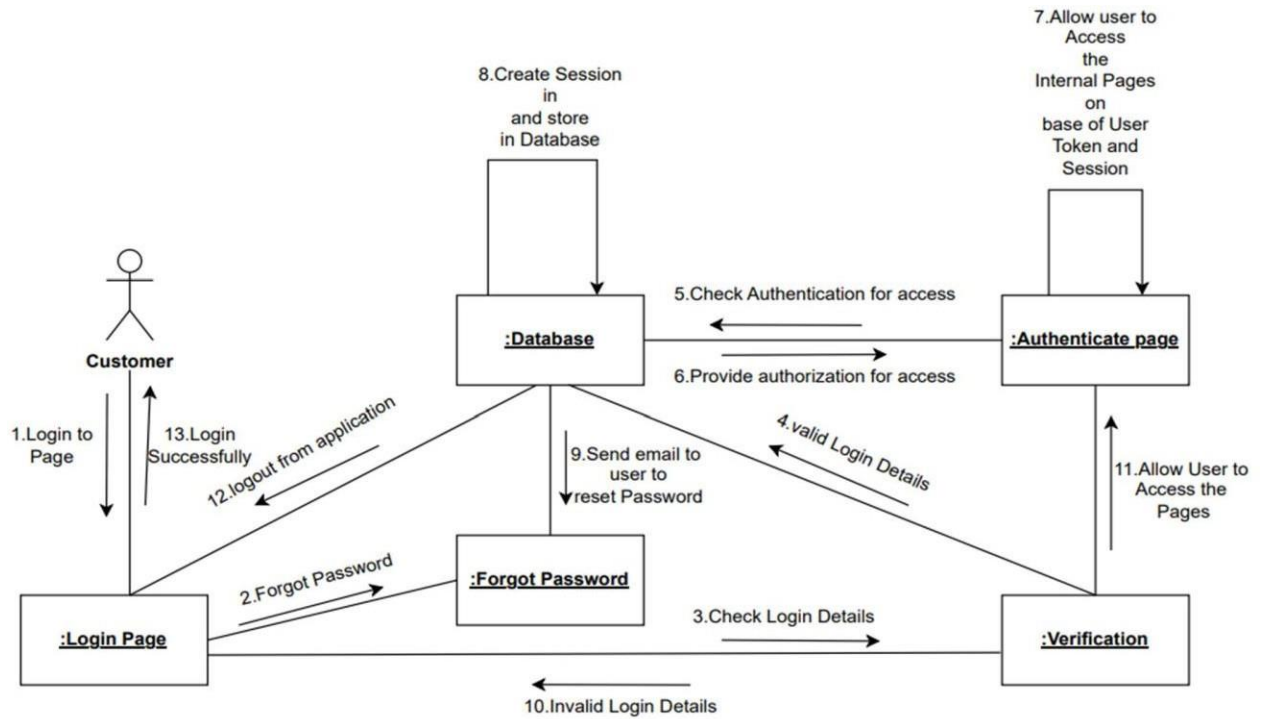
8.Create Session in and store in Database

7.Allow user to Access the Internal Pages on base of User Token and Session

Customer

:Database

5.Check Authentication for access

6.Provide authorization for access

:Authenticate page

1.Login to Page

13.Login Successfully

12.logout from application

9.Send email to user to reset Password

4.valid Login Details

11.Allow User to Access the Pages

2.Forgot Password

:Forgot Password

:Login Page

3.Check Login Details

:Verification

10.Invalid Login Details